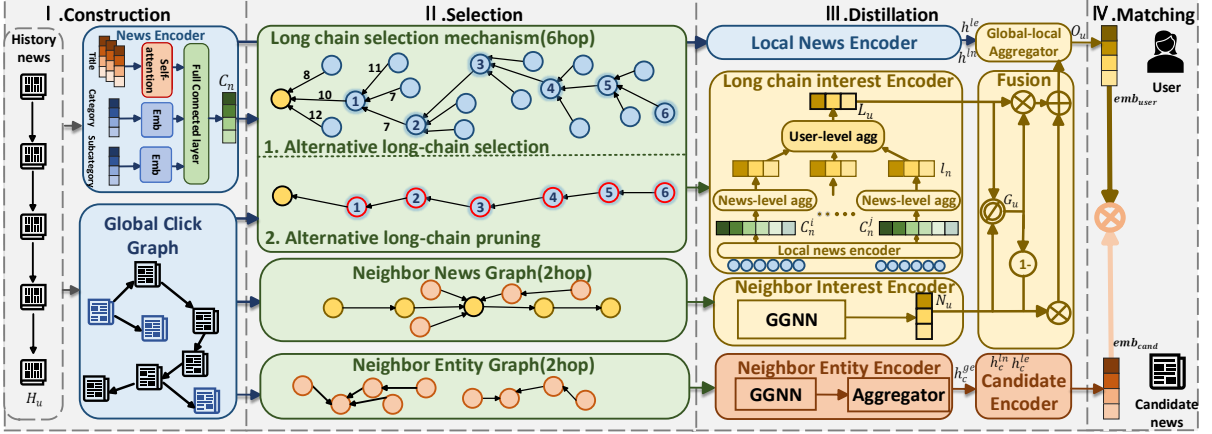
Ⅰ.Construction

History news

$H_u$

News Encoder

Title

Self-attention

Category

Emb

Subcategory

Emb

Full Connected layer

$C_n$

Global Click Graph

Ⅱ.Selection

Long chain selection mechanism(6hop)

8

11

10

7

12

7

3

4

5

6

1

2

1. Alternative long-chain selection

1

2

3

4

5

6

2. Alternative long-chain pruning

Neighbor News Graph(2hop)

Neighbor Entity Graph(2hop)

Ⅲ.Distillation

$h^{le}$

$h^{ln}$

Local News Encoder

Global-local Aggregator

$O_u$

Long chain interest Encoder

$L_u$

User-level agg

$l_n$

News-level agg

News-level agg

$C_n^i$

$C_n^j$

Local news encoder

Fusion

$G_u$

1-

Neighbor Interest Encoder

GGNN

$N_u$

Neighbor Entity Encoder

GGNN

Aggregator

$h_c^{ge}$

$h_c^{ln}$ $h_c^{le}$

Candidate Encoder

Ⅳ.Matching

$emb_{user}$

User

$emb_{cand}$

Candidate news